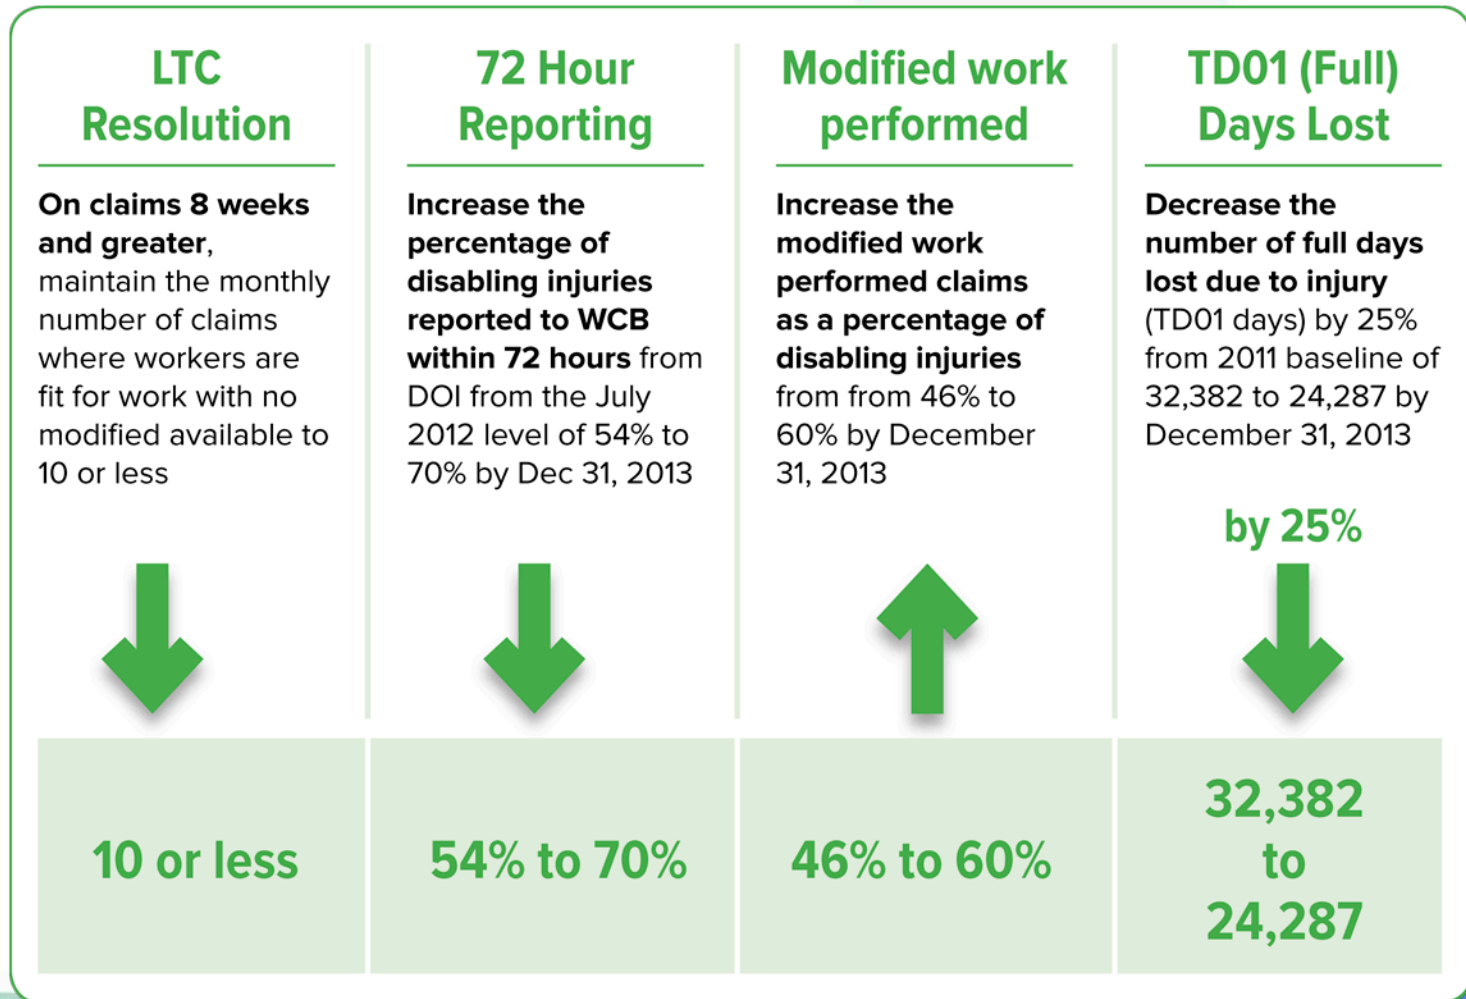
LTC Resolution

On claims 8 weeks and greater, maintain the monthly number of claims where workers are fit for work with no modified available to 10 or less

10 or less

72 Hour Reporting

Increase the percentage of disabling injuries reported to WCB within 72 hours from DOI from the July 2012 level of 54% to 70% by Dec 31, 2013

54% to 70%

Modified work performed

Increase the modified work performed claims as a percentage of disabling injuries from from 46% to 60% by December 31, 2013

46% to 60%

TD01 (Full) Days Lost

Decrease the number of full days lost due to injury (TD01 days) by 25% from 2011 baseline of 32,382 to 24,287 by December 31, 2013

by 25%

32,382 to 24,287